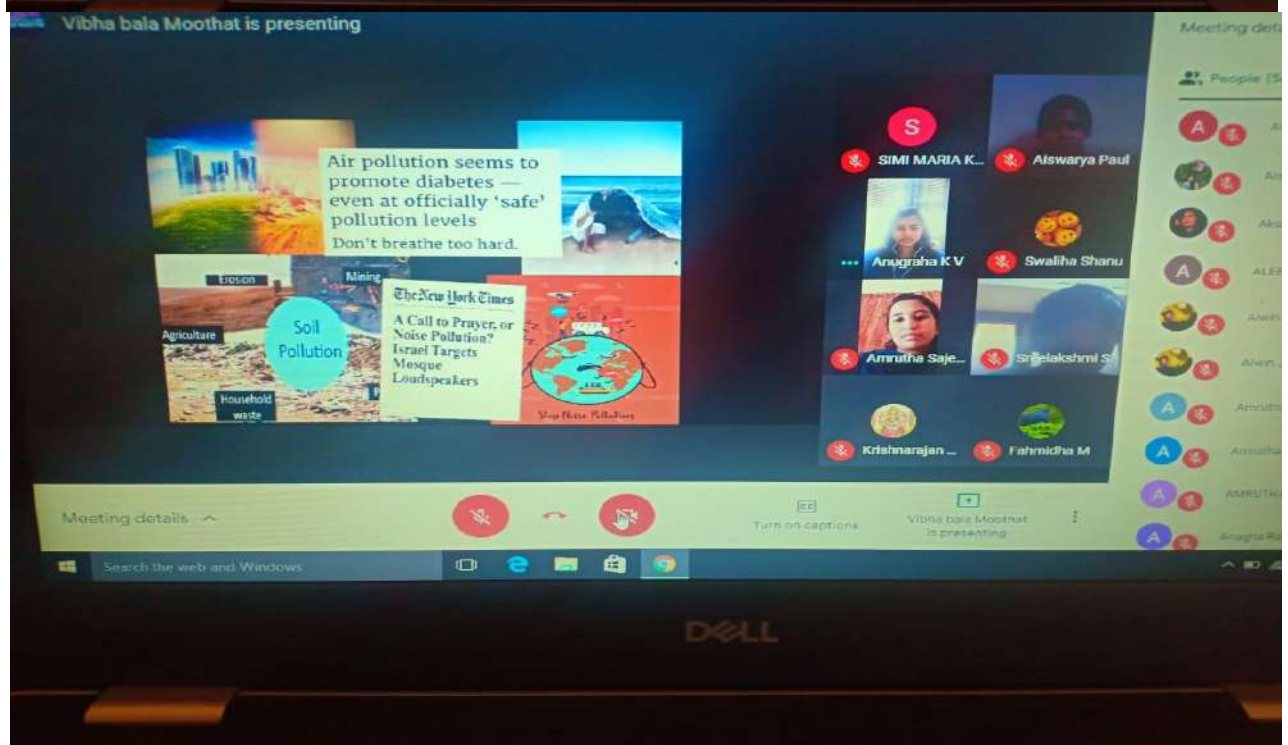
Vibha bala Moothat is presenting

Meeting deta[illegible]

People (5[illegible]

Air pollution seems to promote diabetes — even at officially 'safe' pollution levels
Don't breathe too hard.

Erosion
Mining
Agriculture
Soil Pollution
Household waste

The New York Times
A Call to Prayer, or Noise Pollution? Israel Targets Mosque Loudspeakers

Stop Noise Pollution

S
SIMI MARIA K...
Aiswarya Paul
Anugraha K V
Swaliha Shanu
Amrutha Saje...
Sreelakshmi S
Krishnarajan ...
Fahmidha M

A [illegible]
A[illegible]
Ak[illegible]
A ALE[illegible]
Alwin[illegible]
Alvin J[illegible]
A Amruth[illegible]
A Amrutha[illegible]
A AMRUTHA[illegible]
A Anagha R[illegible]

Meeting details
Turn on captions
Vibha bala Moothat is presenting

Search the web and Windows

DELL